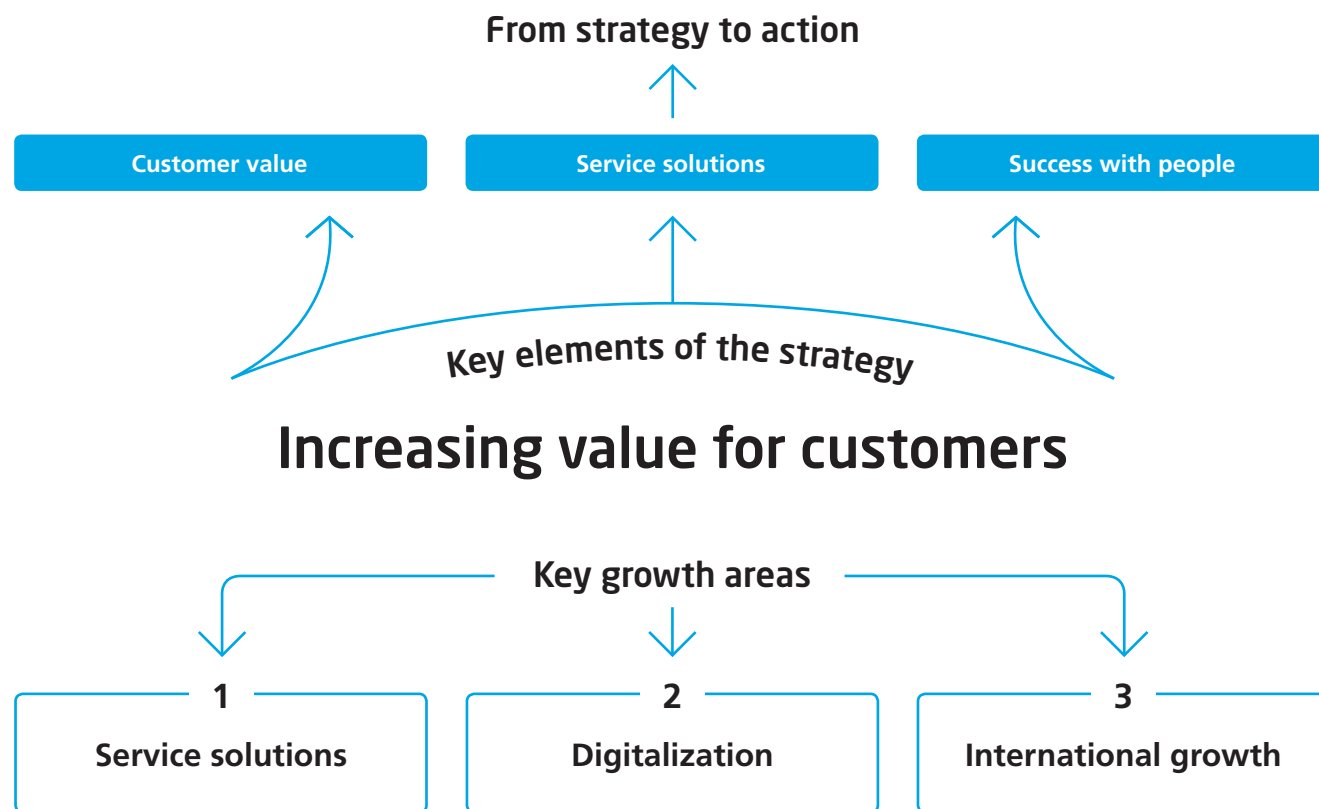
From strategy to action

Customer value

Service solutions

Success with people

Key elements of the strategy

Increasing value for customers

Key growth areas

1
Service solutions

2
Digitalization

3
International growth